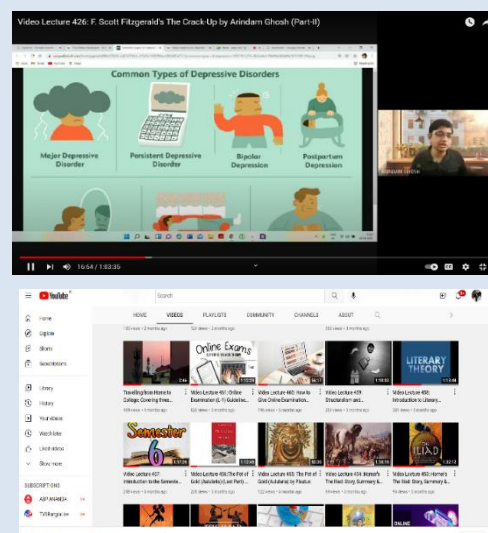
Video Lecture 426: F. Scott Fitzgerald's The Crack-Up by Arindam Ghosh (Part-II)

Common Types of Depressive Disorders

Major Depressive Disorder

Persistent Depressive Disorder

Bipolar Depression

Postpartum Depression

ARINDAM GHOSH

16:54 / 1:53:35

YouTube

Search

HOME VIDEOS PLAYLISTS COMMUNITY CHANNELS ABOUT

Home
Explore
Shorts
Subscriptions
Library
History
Your videos
Watch later
Liked videos
Show more

SUBSCRIPTIONS
ABP ANANDA
TV9 Bangla

Online Exams

LITERARY THEORY

Travelling from Home to College Covering three...

Video Lecture 461: Online Examination (L-1) Guideline...

Video Lecture 460: How to Give Online Examination...

Video Lecture 459: Structuralism and...

Video Lecture 458: Introduction to Literary...

Semester 6

THE ILIAD

Video Lecture 457: Introduction to the Semeste...

Video Lecture 456: The Pot of Gold (Aulularia) (Last Part)...

Video Lecture 455: The Pot of Gold (Aulularia) by Plautus

Video Lecture 454: Homer's The Iliad: Story, Summary &...

Video Lecture 453: Homer's The Iliad: Story, Summary &...

ONLINE